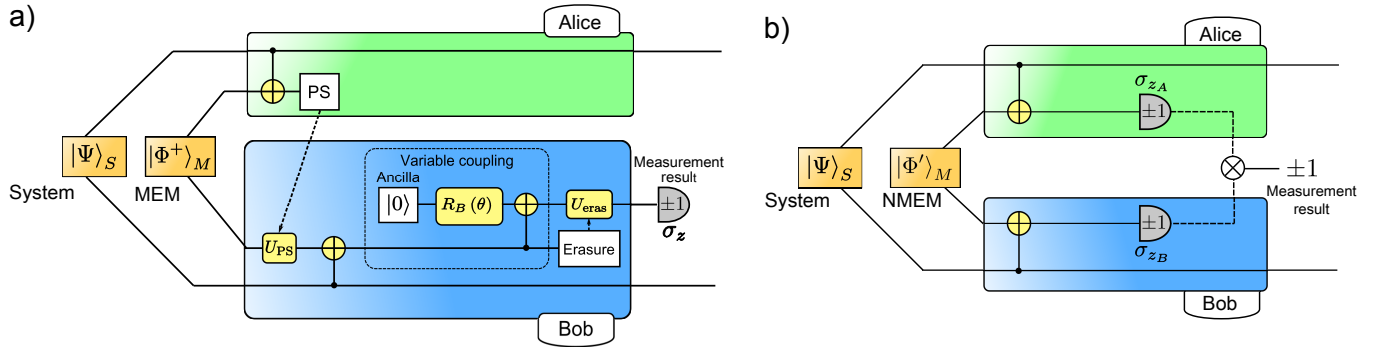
a)

Alice

PS

$|\Psi\rangle_S$

$|\Phi^+\rangle_M$

System

MEM

Variable coupling

Ancilla

$|0\rangle$

$R_B(\theta)$

$U_{\text{eras}}$

Measurement result

$\pm1$

$\sigma_z$

$U_{\text{PS}}$

Erasure

Bob

b)

Alice

$\sigma_{z_A}$

$\pm1$

$|\Psi\rangle_S$

$|\Phi'\rangle_M$

System

NMEM

$\pm1$

Measurement result

$\pm1$

$\sigma_{z_B}$

Bob